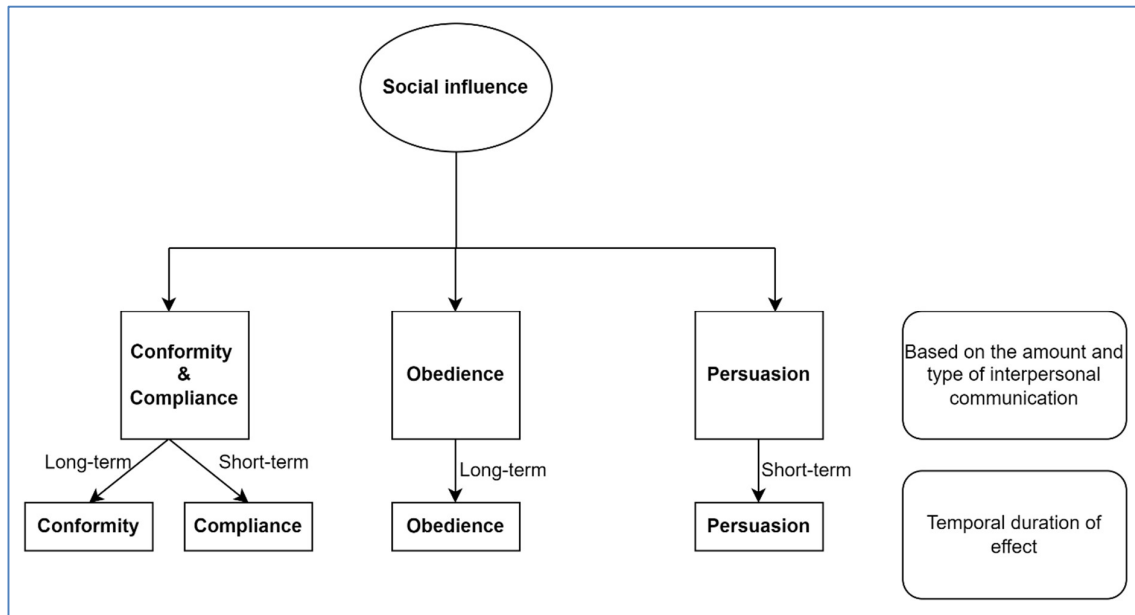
Social influence

Conformity & Compliance

Obedience

Persuasion

Based on the amount and type of interpersonal communication

Long-term

Short-term

Long-term

Short-term

Conformity

Compliance

Obedience

Persuasion

Temporal duration of effect